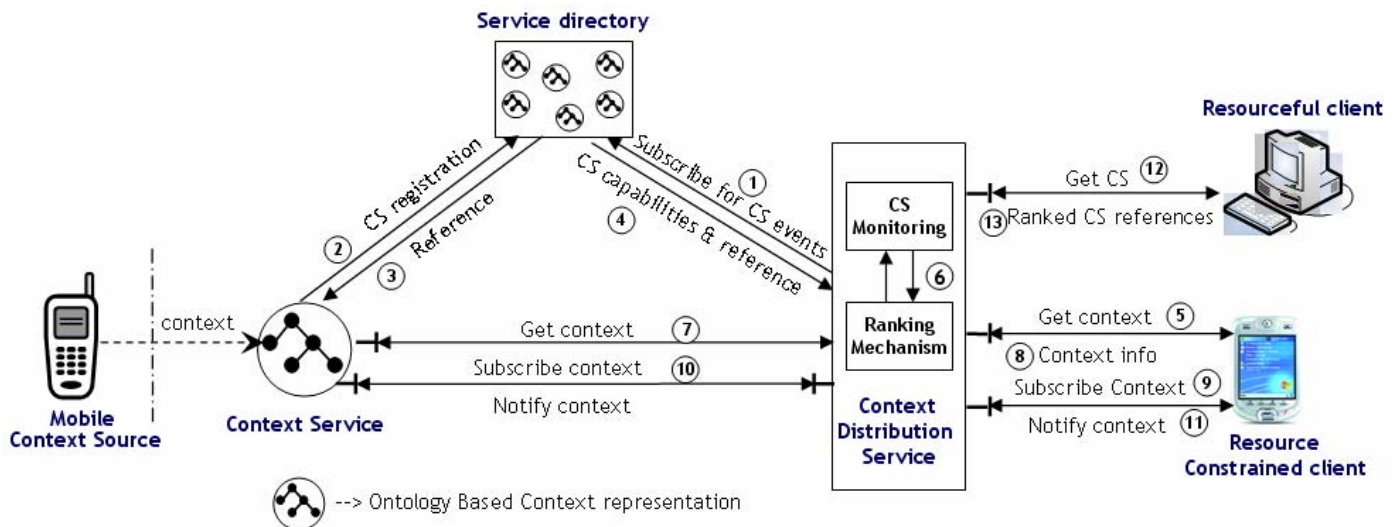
Service directory

Resourceful client

CS registration
2
Reference
3

Subscribe for CS events
1
CS capabilities & reference
4

CS Monitoring
6
Ranking Mechanism

Get CS
12
13
Ranked CS references

context

Get context
7
Subscribe context
10
Notify context

Get context
5
8
Context info
Subscribe Context
9
Notify context
11

Mobile Context Source

Context Service

Context Distribution Service

Resource Constrained client

--> Ontology Based Context representation